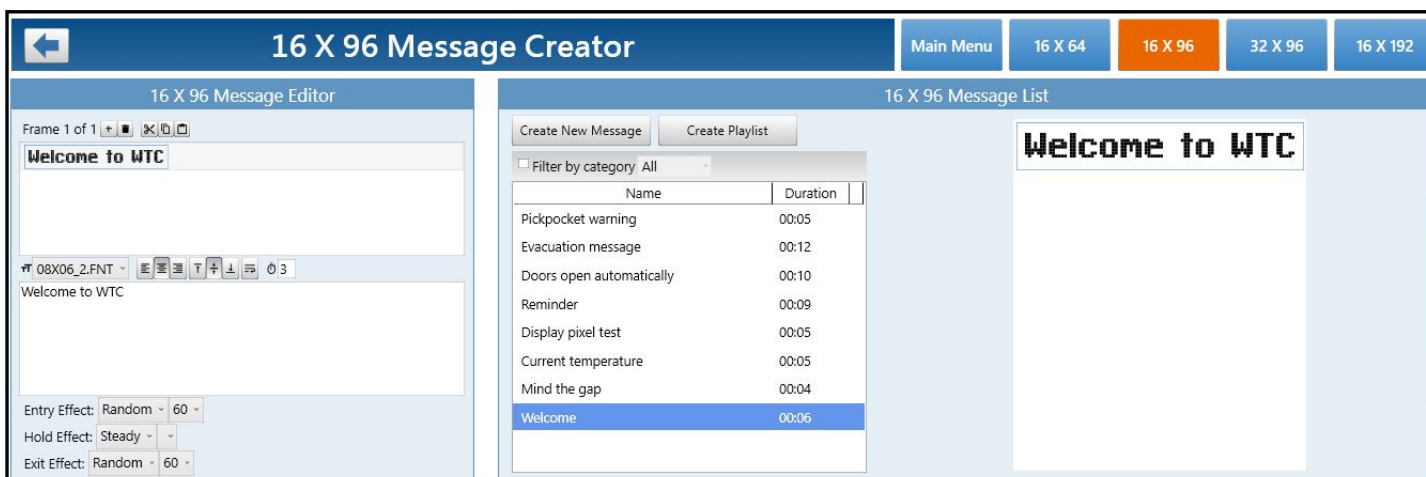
16 X 96 Message Creator

Main Menu | 16 X 64 | 16 X 96 | 32 X 96 | 16 X 192

16 X 96 Message Editor

Frame 1 of 1

Welcome to WTC

08X06_2.FNT 3

Welcome to WTC

Entry Effect: Random 60
Hold Effect: Steady
Exit Effect: Random 60

16 X 96 Message List

Create New Message | Create Playlist

Filter by category All

| Name | Duration |
|---|---|
| Pickpocket warning | 00:05 |
| Evacuation message | 00:12 |
| Doors open automatically | 00:10 |
| Reminder | 00:09 |
| Display pixel test | 00:05 |
| Current temperature | 00:05 |
| Mind the gap | 00:04 |
| Welcome | 00:06 |

Welcome to WTC